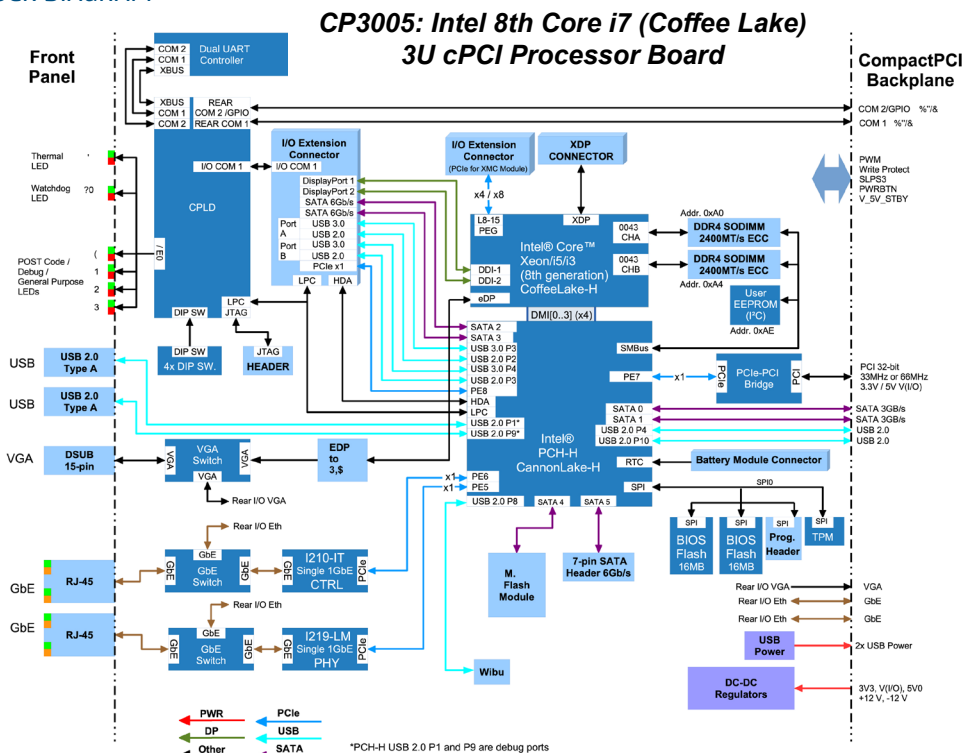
CP3005: Intel 8th Core i7 (Coffee Lake)
3U cPCI Processor Board

Front Panel

CompactPCI Backplane

COM 2
COM 1
XBUS
Dual UART Controller

XBUS
COM 1
COM 2
REAR
COM 2 /GPIO
REAR COM 1

COM 2/GPIO %"/&
COM 1 %"/&

Thermal LED
Watchdog LED
?0
POST Code / Debug / General Purpose LEDs
(
1
2
3

I/O COM 1
CPLD
/ E0
DIP SW
LPC
JTAG
DIP SW
4x DIP SW.
JTAG
HEADER

I/O Extension Connector
I/O COM 1
DisplayPort 1
DisplayPort 2
SATA 6Gb/s
SATA 6Gb/s
Port A
USB 3.0
USB 2.0
Port B
USB 3.0
USB 2.0
PCIe x1
LPC
HDA

I/O Extension Connector
(PCIe for XMC Module)
x4 / x8

XDP CONNECTOR

PWM
Write Protect
SLPS3
PWRBTN
V_5V_STBY

L8-15 PEG
XDP
Intel® Core™ Xeon/i5/i3 (8th generation) CoffeeLake-H
0043 CHA
0043 CHB
DDI-1
DDI-2
eDP
DMI[0...3] (x4)

Addr. 0xA0
DDR4 SODIMM 2400MT/s ECC
DDR4 SODIMM 2400MT/s ECC
Addr. 0xA4
User EEPROM (I²C)
Addr. 0xAE

USB
USB 2.0 Type A
USB
USB 2.0 Type A
VGA
DSUB 15-pin

SATA 2
SATA 3
USB 3.0 P3
USB 2.0 P2
USB 3.0 P4
USB 2.0 P3
PE8
HDA
LPC
USB 2.0 P1*
USB 2.0 P9*
SMBus
PE7
x1
PCIe
PCIe-PCI Bridge
PCI

PCI 32-bit
33MHz or 66MHz
3.3V / 5V V(I/O)

SATA 0
SATA 1
USB 2.0 P4
USB 2.0 P10
Intel® PCH-H CannonLake-H
RTC
SPI

SATA 3GB/s
SATA 3GB/s
USB 2.0
USB 2.0

Battery Module Connector

VGA
VGA Switch
VGA
VGA
Rear I/O VGA
EDP to 3,$

x1 PE6
x1 PE5
USB 2.0 P8
SATA 4
SATA 5

SPI0
SPI
BIOS Flash 16MB
SPI
BIOS Flash 16MB
SPI
Prog. Header
SPI
TPM

Rear I/O Eth
GbE
GbE
GbE Switch
GbE
I210-IT Single 1GbE CTRL
PCIe

GbE
RJ-45
GbE
RJ-45

Rear I/O Eth
GbE
GbE
GbE Switch
GbE
I219-LM Single 1GbE PHY
PCIe

M. Flash Module
7-pin SATA Header 6Gb/s

Rear I/O VGA
VGA
Rear I/O Eth
GbE
Rear I/O Eth
GbE

USB Power
2x USB Power

DC-DC Regulators
3V3, V(I/O), 5V0
+12 V, -12 V

Wibu

PWR
PCIe
DP
USB
Other
SATA

*PCH-H USB 2.0 P1 and P9 are debug ports